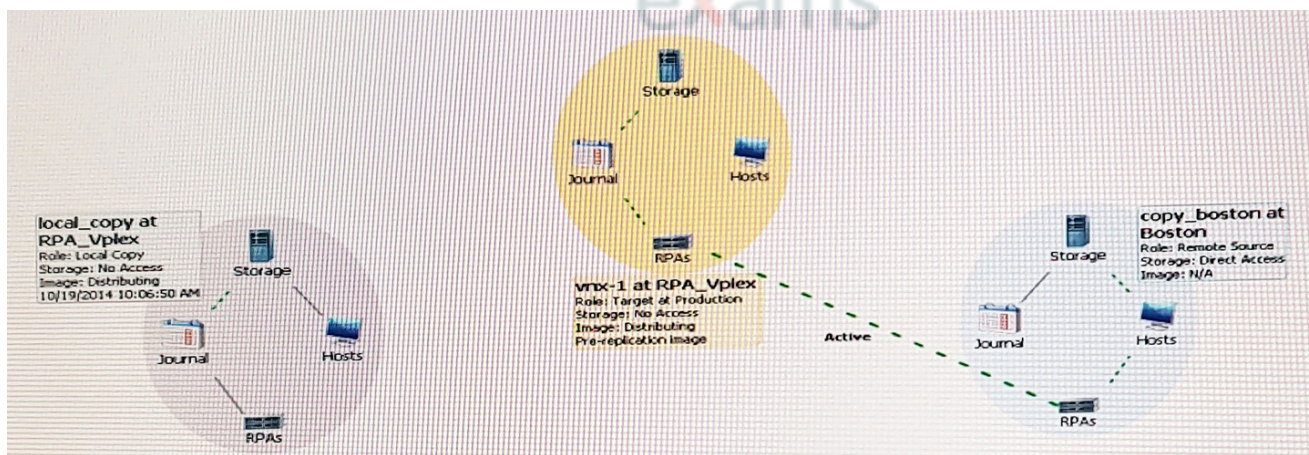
Exams

Storage

Journal

Hosts

RPAs

vnx-1 at RPA_Vplex
Role: Target at Production
Storage: No Access
Image: Distributing
Pre-replication image

local_copy at RPA_Vplex
Role: Local Copy
Storage: No Access
Image: Distributing
10/19/2014 10:06:50 AM

Storage

Journal

Hosts

RPAs

Active

copy_boston at Boston
Role: Remote Source
Storage: Direct Access
Image: N/A

Storage

Journal

Hosts

RPAs